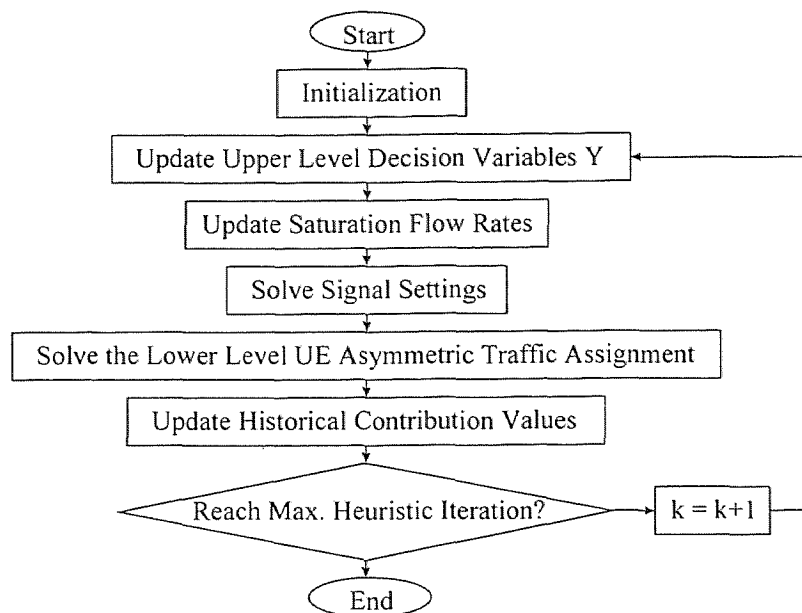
Start

Initialization

Update Upper Level Decision Variables Y

Update Saturation Flow Rates

Solve Signal Settings

Solve the Lower Level UE Asymmetric Traffic Assignment

Update Historical Contribution Values

Reach Max. Heuristic Iteration?

$k = k+1$

End